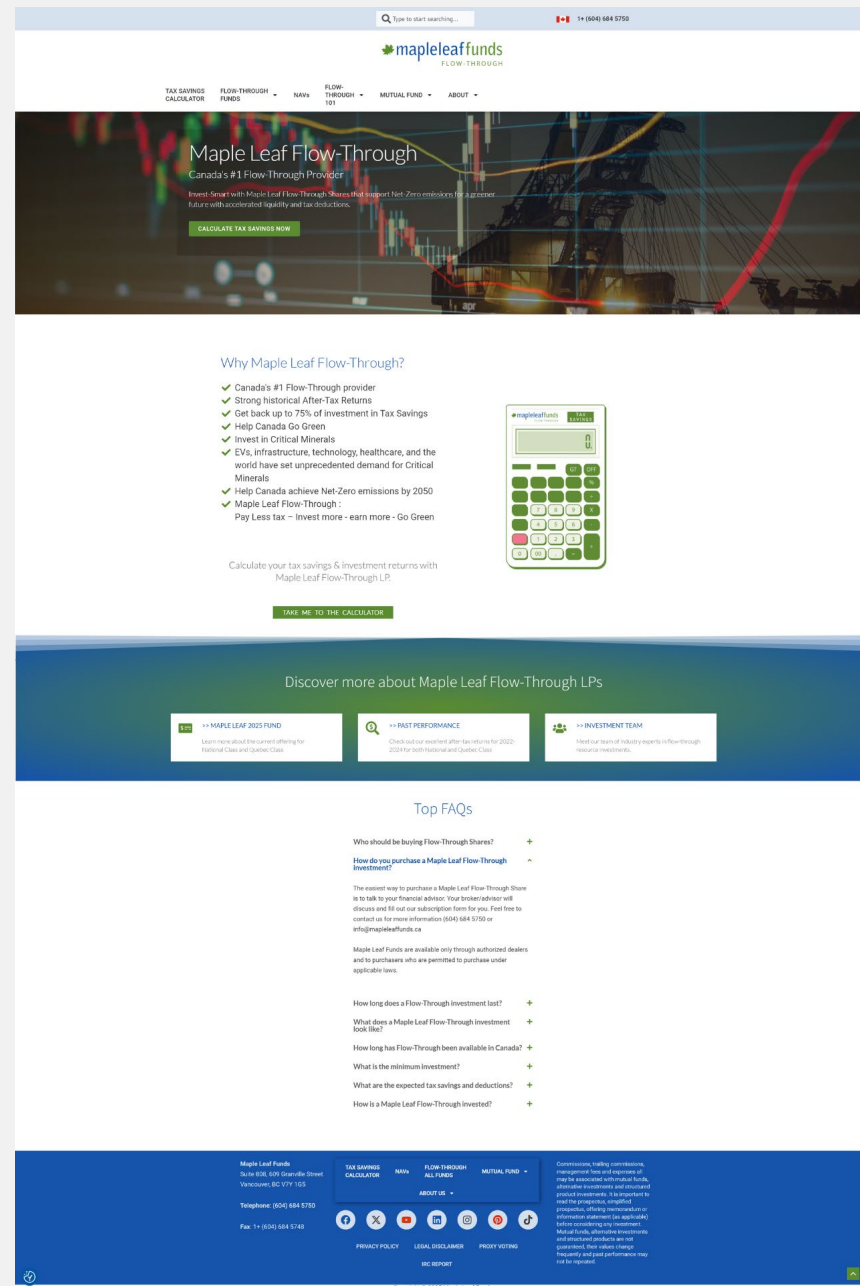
Type to start searching...

1+ (604) 684 5750

mapleleaffunds
FLOW-THROUGH

TAX SAVINGS CALCULATOR
FLOW-THROUGH FUNDS
NAVs
FLOW-THROUGH 101
MUTUAL FUND
ABOUT

Maple Leaf Flow-Through

Canada's #1 Flow-Through Provider

Invest Smart with Maple Leaf Flow-Through Shares that support Net-Zero emissions for a greener future with accelerated liquidity and tax deductions.

CALCULATE TAX SAVINGS NOW

Why Maple Leaf Flow-Through?

Canada's #1 Flow-Through provider
Strong historical After-Tax Returns
Get back up to 75% of investment in Tax Savings
Help Canada Go Green
Invest in Critical Minerals
EVs, infrastructure, technology, healthcare, and the world have set unprecedented demand for Critical Minerals
Help Canada achieve Net-Zero emissions by 2050
Maple Leaf Flow-Through :
Pay Less tax – Invest more - earn more - Go Green

mapleleaffunds
TAX SAVINGS
0.
GT
OFF
%
7
8
9
X
4
5
6
1
2
3
0
00

Calculate your tax savings & investment returns with Maple Leaf Flow-Through LP.

TAKE ME TO THE CALCULATOR

Discover more about Maple Leaf Flow-Through LPs

>> MAPLE LEAF 2025 FUND
Learn more about the current offering for National Class and Quebec Class

>> PAST PERFORMANCE
Check out our excellent after-tax returns for 2022-2024 for both National and Quebec Class

>> INVESTMENT TEAM
Meet our team of industry experts in flow-through resource investments.

Top FAQs

Who should be buying Flow-Through Shares?

How do you purchase a Maple Leaf Flow-Through investment?

The easiest way to purchase a Maple Leaf Flow-Through Share is to talk to your financial advisor. Your broker/advisor will discuss and fill out our subscription form for you. Feel free to contact us for more information (604) 684 5750 or info@mapleleaffunds.ca

Maple Leaf Funds are available only through authorized dealers and to purchasers who are permitted to purchase under applicable laws.

How long does a Flow-Through investment last?

What does a Maple Leaf Flow-Through investment look like?

How long has Flow-Through been available in Canada?

What is the minimum investment?

What are the expected tax savings and deductions?

How is a Maple Leaf Flow-Through invested?

Maple Leaf Funds
Suite 808, 609 Granville Street
Vancouver, BC V7Y 1G5

Telephone: (604) 684 5750

Fax: 1+ (604) 684 5748

TAX SAVINGS CALCULATOR
NAVs
FLOW-THROUGH ALL FUNDS
MUTUAL FUND
ABOUT US

PRIVACY POLICY
LEGAL DISCLAIMER
PROXY VOTING
IRC REPORT

Commissions, trailing commissions, management fees and expenses all may be associated with mutual funds, alternative investments and structured product investments. It is important to read the prospectus, simplified prospectus, offering memorandum or information statement (as applicable) before considering any investment. Mutual funds, alternative investments and structured products are not guaranteed, their values change frequently and past performance may not be repeated.